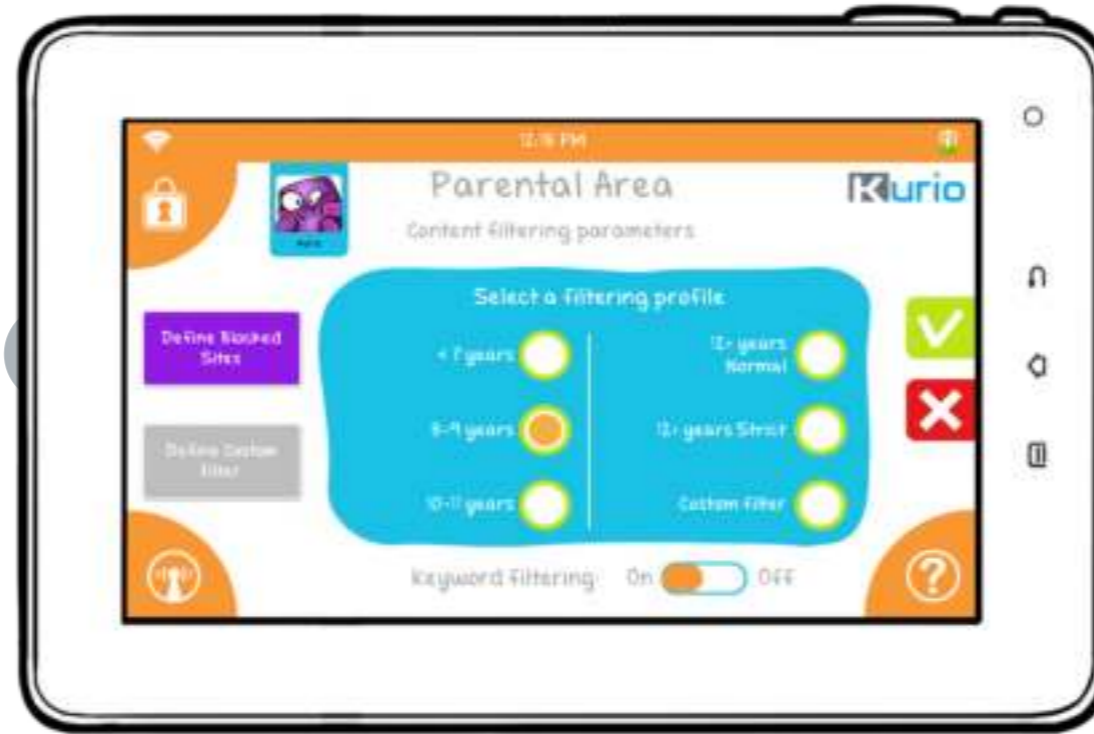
12:15 PM

Parental Area

Kurio

Content filtering parameters

Select a filtering profile

Define Blocked Sites

Define Custom Filter

< 7 years

8-9 years

10-11 years

12+ years Normal

12+ years Strict

Custom filter

Keyword Filtering: On OFF